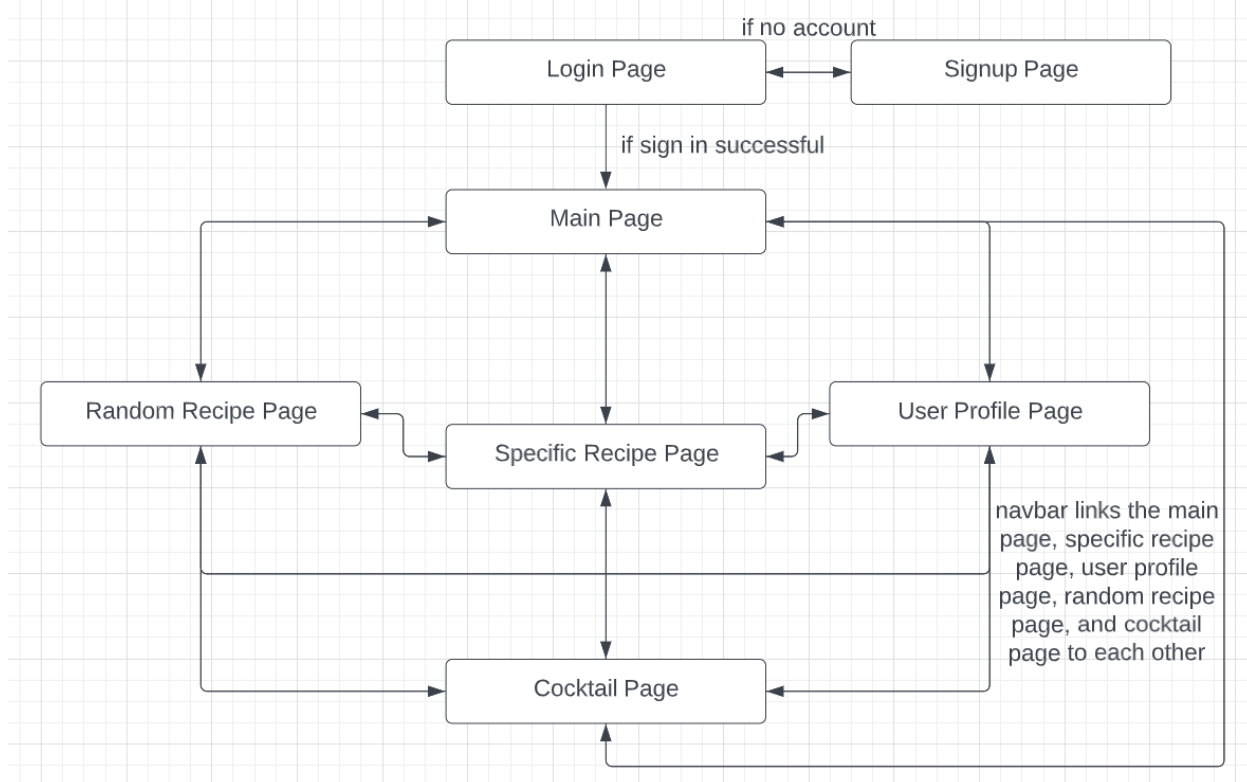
if no account

Login Page

Signup Page

if sign in successful

Main Page

Random Recipe Page

Specific Recipe Page

User Profile Page

navbar links the main page, specific recipe page, user profile page, random recipe page, and cocktail page to each other

Cocktail Page